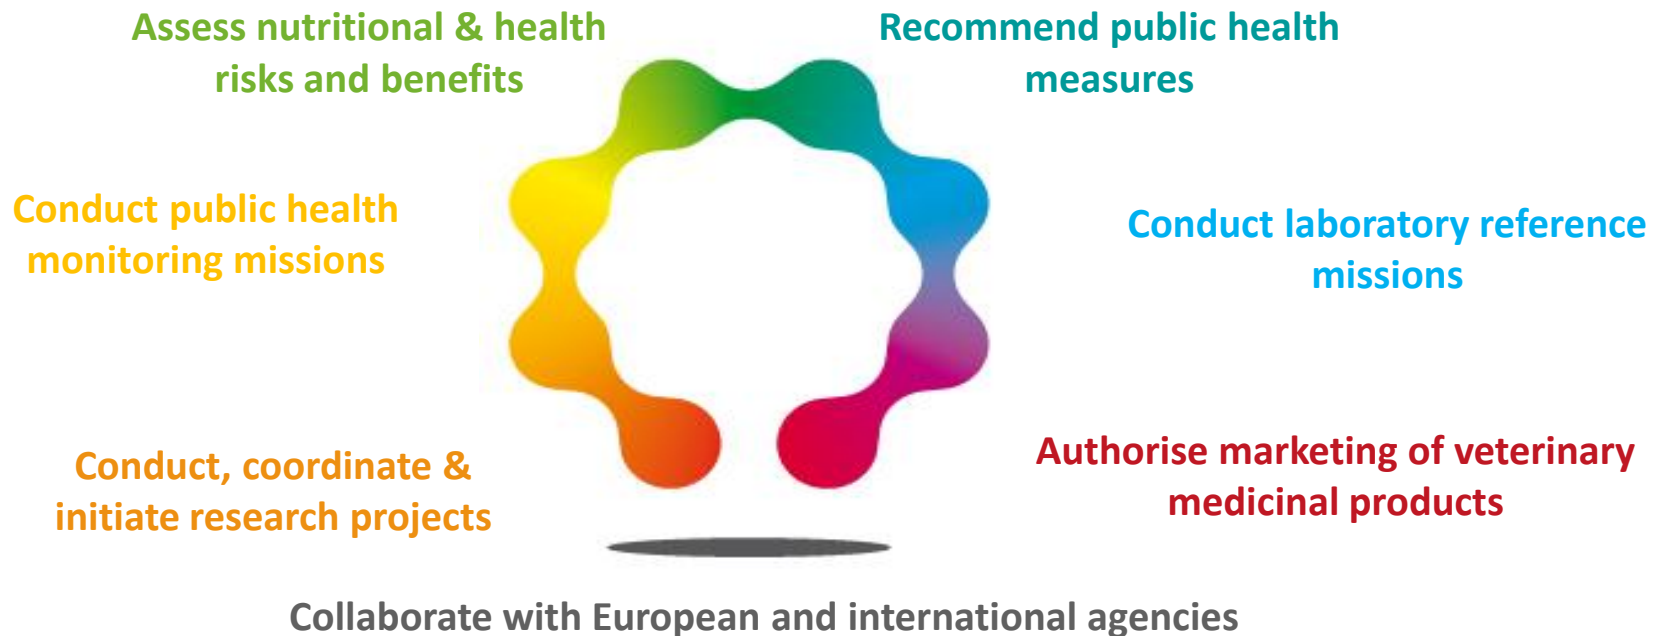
Assess nutritional & health risks and benefits

Recommend public health measures

Conduct public health monitoring missions

Conduct laboratory reference missions

Conduct, coordinate & initiate research projects

Authorise marketing of veterinary medicinal products

Collaborate with European and international agencies